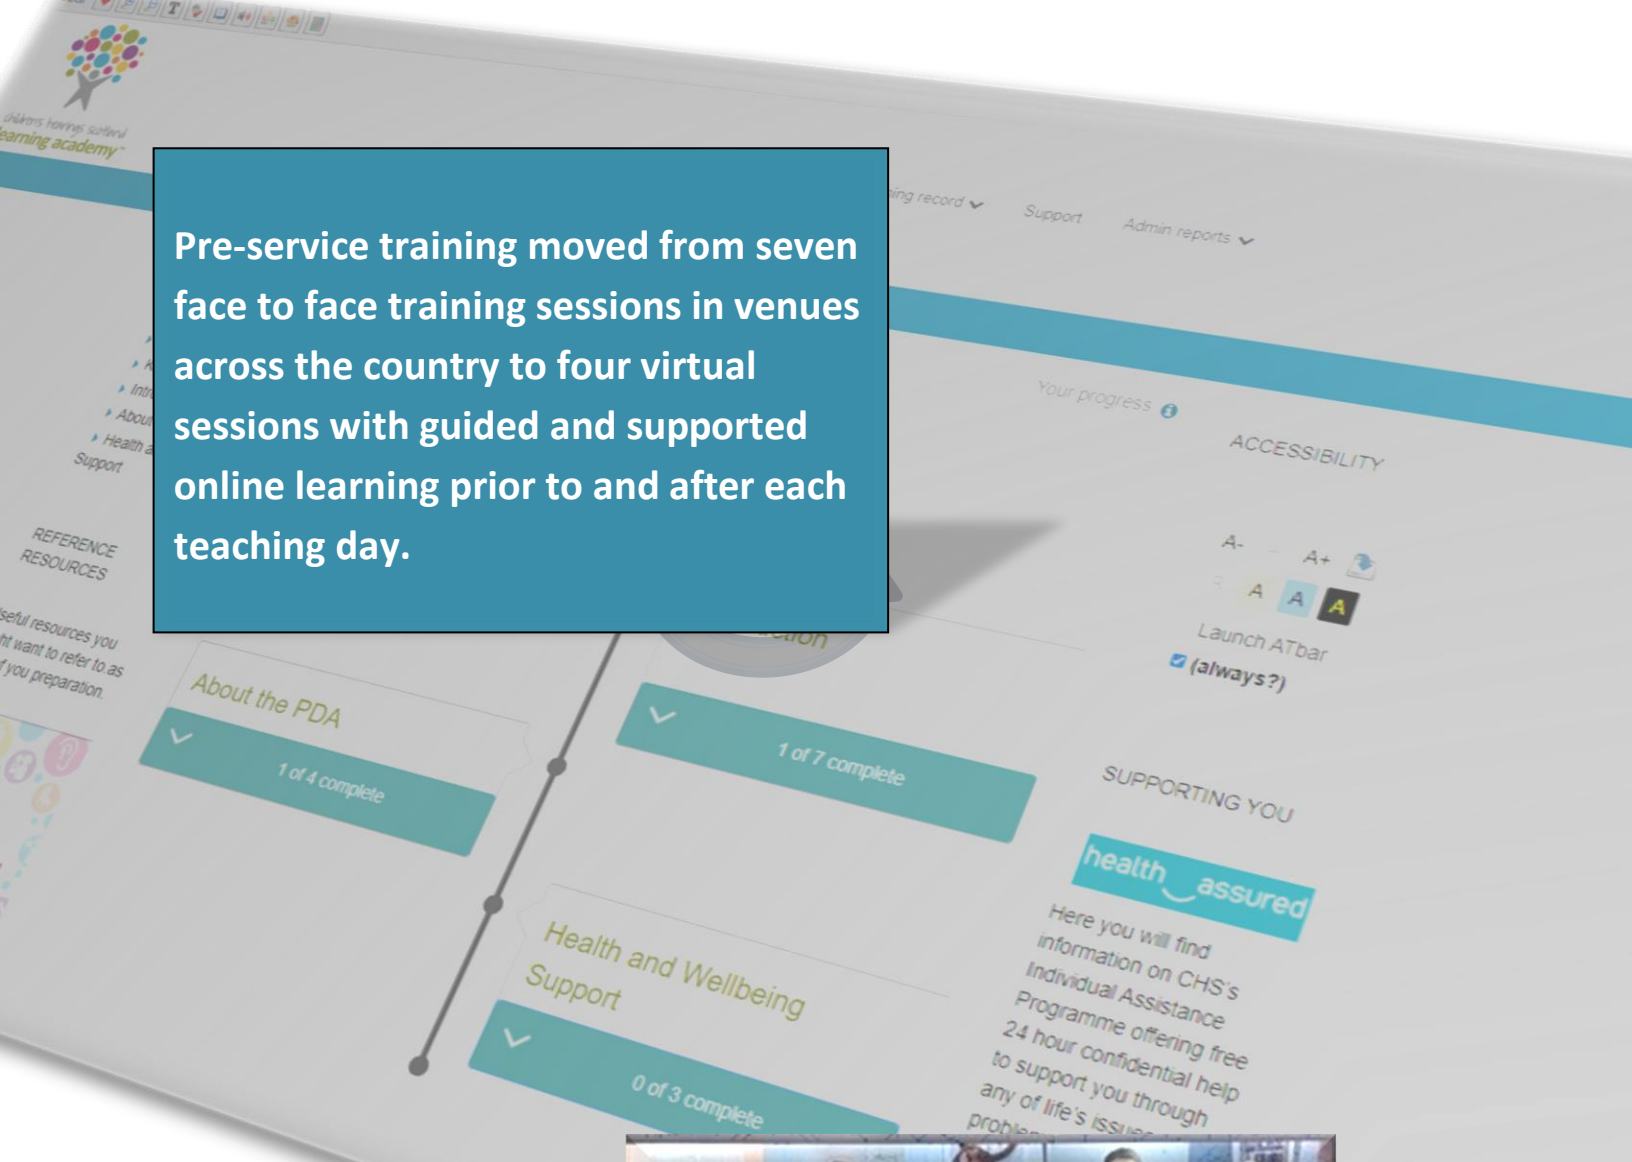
children having support
learning academy

Pre-service training moved from seven face to face training sessions in venues across the country to four virtual sessions with guided and supported online learning prior to and after each teaching day.

ing record

Support

Admin reports

Your progress

ACCESSIBILITY

A- A+

A A A

Launch ATbar

(always?)

Intr
About
Health a
Support

REFERENCE RESOURCES

seful resources you ht want to refer to as f you preparation.

About the PDA

1 of 4 complete

1 of 7 complete

SUPPORTING YOU

health assured

Here you will find information on CHS's Individual Assistance Programme offering free 24 hour confidential help to support you through any of life's issu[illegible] proble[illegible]

Health and Wellbeing Support

0 of 3 complete